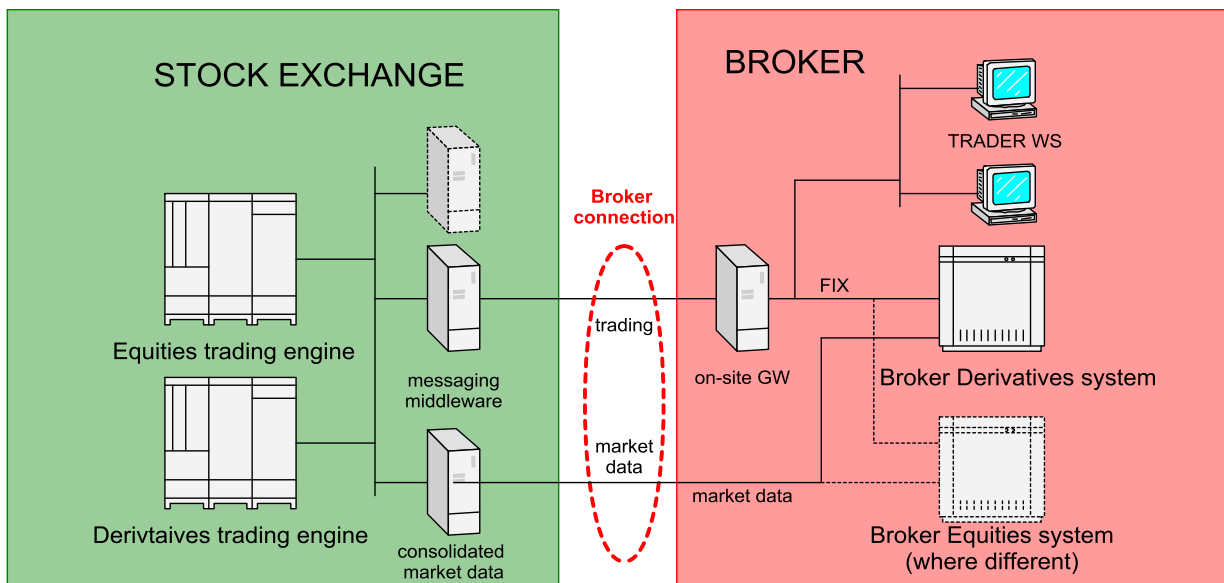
STOCK EXCHANGE

Equities trading engine

Derivtaives trading engine

messaging middleware

consolidated market data

Broker connection

trading

market data

BROKER

TRADER WS

on-site GW

FIX

Broker Derivatives system

market data

Broker Equities system (where different)